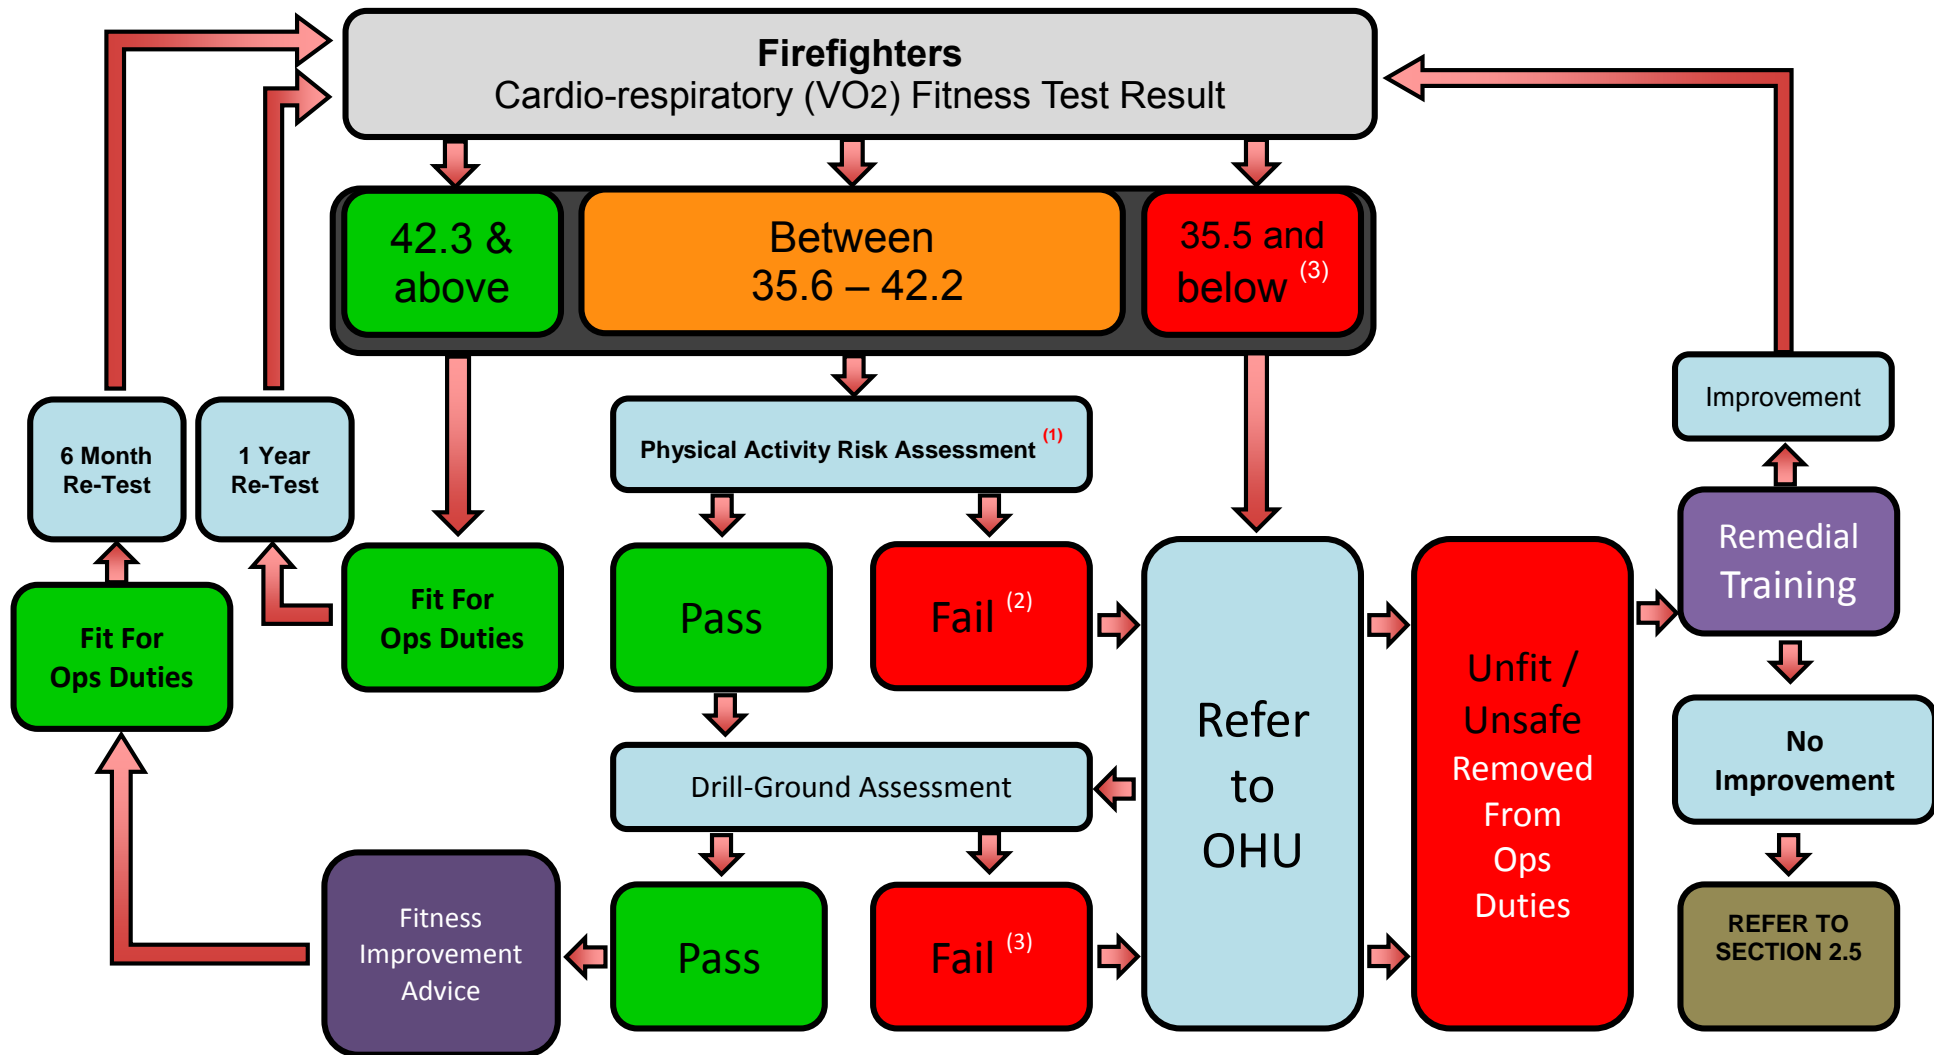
Firefighters
Cardio-respiratory (VO2) Fitness Test Result

42.3 & above

Between 35.6 – 42.2

35.5 and below $^{(3)}$

6 Month Re-Test

1 Year Re-Test

Physical Activity Risk Assessment $^{(1)}$

Improvement

Fit For Ops Duties

Fit For Ops Duties

Pass

Fail $^{(2)}$

Refer to OHU

Unfit / Unsafe Removed From Ops Duties

Remedial Training

No Improvement

Drill-Ground Assessment

Fitness Improvement Advice

Pass

Fail $^{(3)}$

REFER TO SECTION 2.5